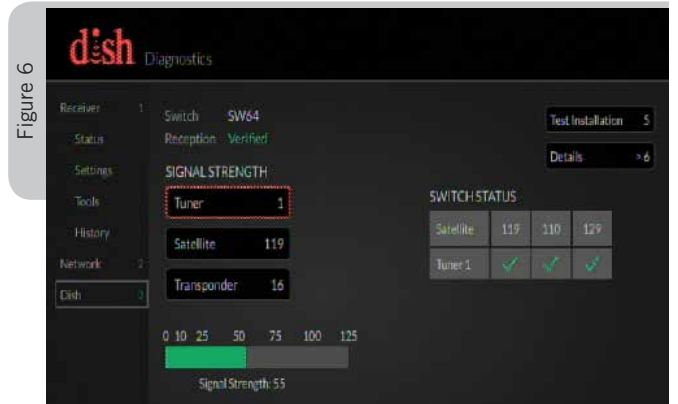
Figure 6

dish Diagnostics

Receiver 1
Status
Settings
Tools
History
Network 2
Dish 3

Switch SW64
Reception Verified

SIGNAL STRENGTH

Tuner 1

Satellite 119

Transponder 16

0 10 25 50 75 100 125

Signal Strength: 55

Test Installation 5

Details >6

SWITCH STATUS

| Satellite | 119 | 110 | 129 |
|---|---|---|---|
| Tuner 1 | ✓ | ✓ | ✓ |